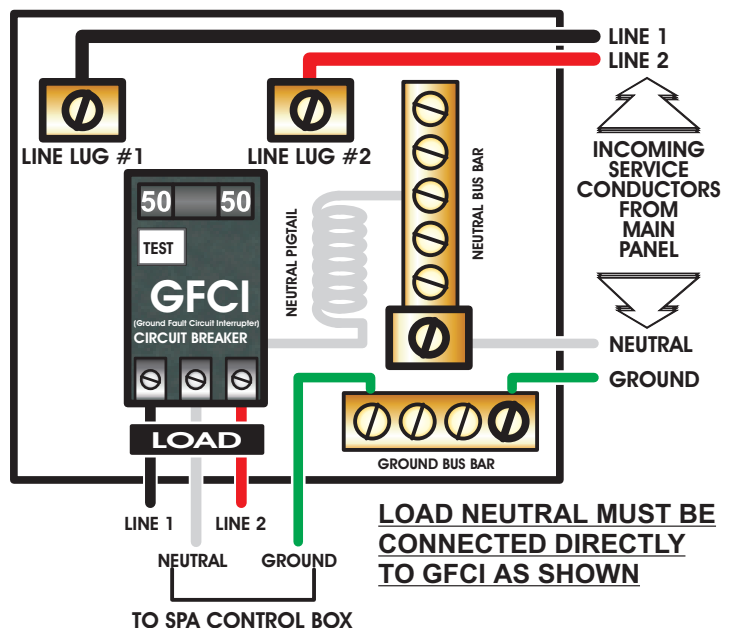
LINE 1
LINE 2

LINE LUG #1
LINE LUG #2

NEUTRAL BUS BAR

INCOMING SERVICE CONDUCTORS FROM MAIN PANEL

50 50
TEST
GFCI
(Ground Fault Circuit Interrupter)
CIRCUIT BREAKER

NEUTRAL PIGTAIL

NEUTRAL
GROUND

LOAD

GROUND BUS BAR

LINE 1
LINE 2
NEUTRAL
GROUND
TO SPA CONTROL BOX

LOAD NEUTRAL MUST BE CONNECTED DIRECTLY TO GFCI AS SHOWN